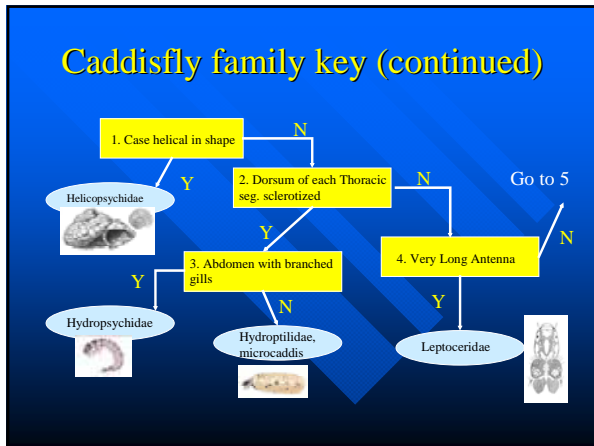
Caddisfly family key (continued)

1. Case helical in shape

N

Y

Helicopsychidae

2. Dorsum of each Thoracic seg. sclerotized

N

Go to 5

Y

N

3. Abdomen with branched gills

4. Very Long Antenna

Y

N

Y

Hydropsychidae

Hydroptilidae, microcaddis

Leptoceridae